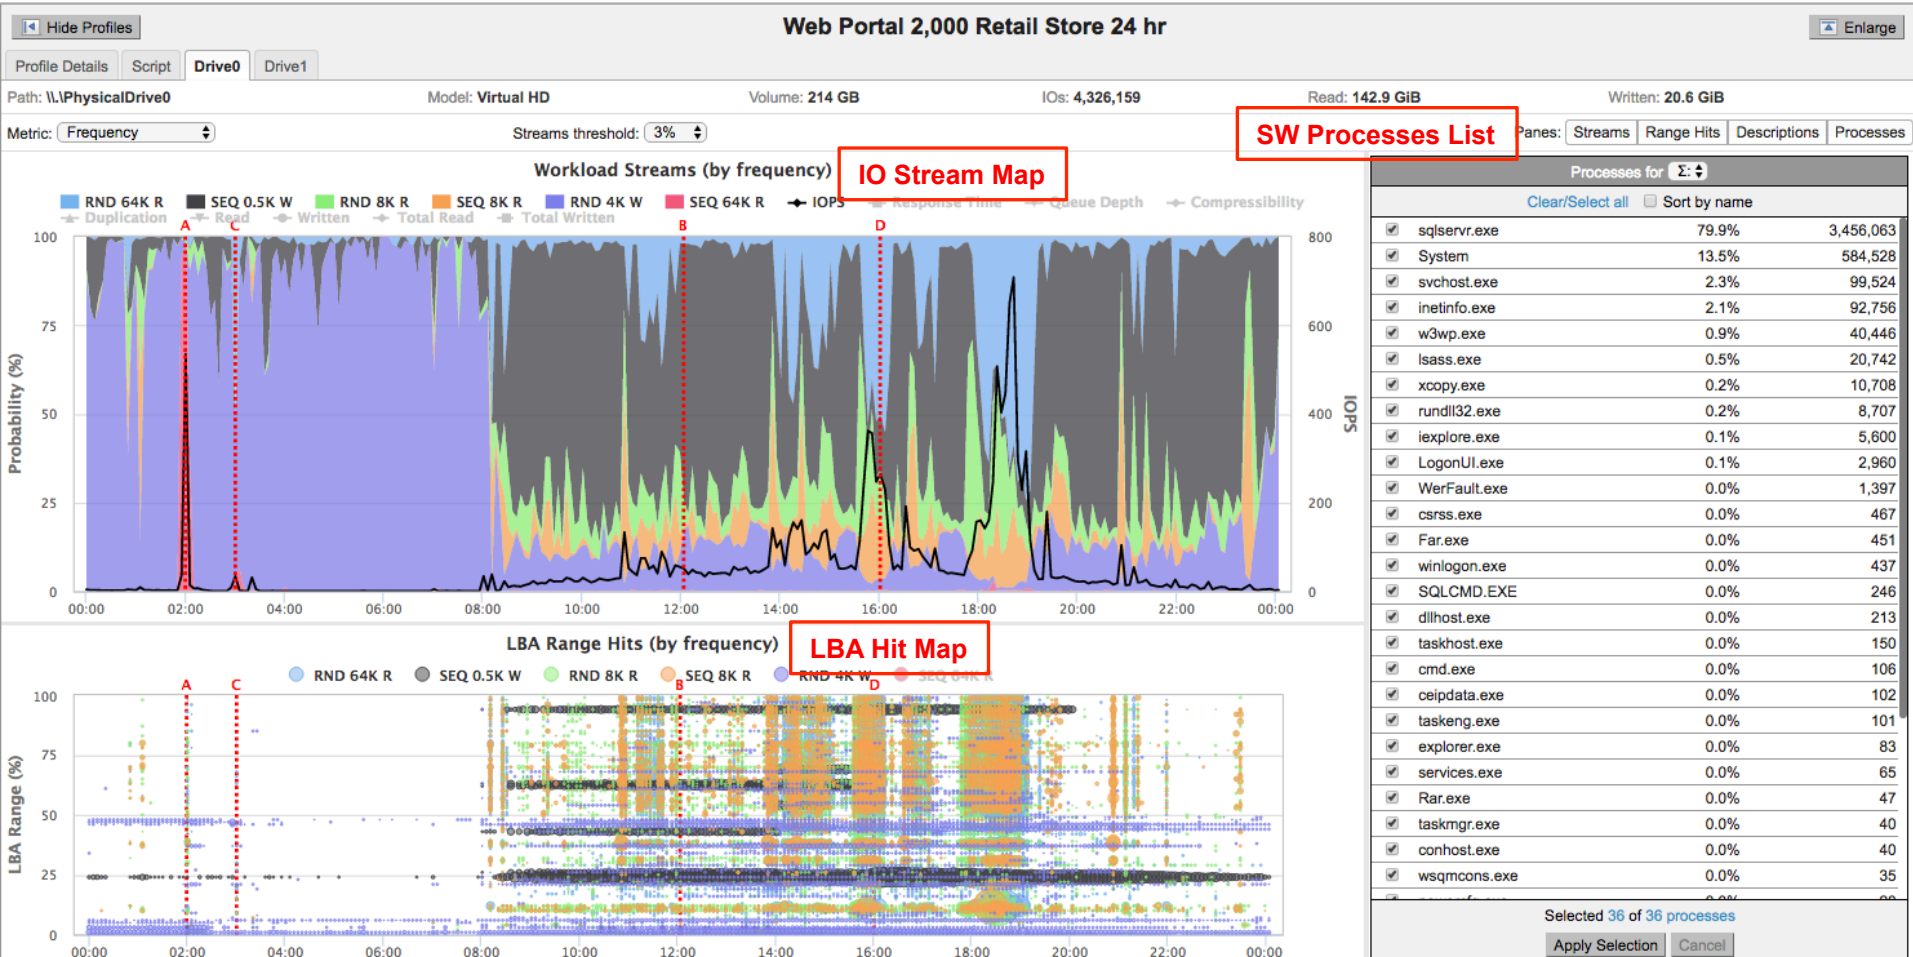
Hide Profiles

Web Portal 2,000 Retail Store 24 hr

Enlarge

Profile Details Script Drive0 Drive1

Path: \\.\PhysicalDrive0 Model: Virtual HD Volume: 214 GB IOs: 4,326,159 Read: 142.9 GiB Written: 20.6 GiB

Metric: Frequency Streams threshold: 3%

SW Processes List

Panes: Streams Range Hits Descriptions Processes

Workload Streams (by frequency)

IO Stream Map

RND 64K R SEQ 0.5K W RND 8K R SEQ 8K R RND 4K W SEQ 64K R IOPS Response Time Queue Depth Compressibility Duplication Read Written Total Read Total Written

A C B D

Probability (%)

100 75 50 25 0

800 600 400 200 0

IOPS

00:00 02:00 04:00 06:00 08:00 10:00 12:00 14:00 16:00 18:00 20:00 22:00 00:00

LBA Range Hits (by frequency)

LBA Hit Map

RND 64K R SEQ 0.5K W RND 8K R SEQ 8K R RND 4K W SEQ 64K R

A C B D

LBA Range (%)

100 75 50 25 0

00:00 02:00 04:00 06:00 08:00 10:00 12:00 14:00 16:00 18:00 20:00 22:00 00:00

Processes for Σ

Clear/Select all Sort by name

| | | |
|---|---|---|
| sqlservr.exe | 79.9% | 3,456,063 |
| System | 13.5% | 584,528 |
| svchost.exe | 2.3% | 99,524 |
| inetinfo.exe | 2.1% | 92,756 |
| w3wp.exe | 0.9% | 40,446 |
| lsass.exe | 0.5% | 20,742 |
| xcopy.exe | 0.2% | 10,708 |
| rundll32.exe | 0.2% | 8,707 |
| iexplore.exe | 0.1% | 5,600 |
| LogonUI.exe | 0.1% | 2,960 |
| WerFault.exe | 0.0% | 1,397 |
| csrss.exe | 0.0% | 467 |
| Far.exe | 0.0% | 451 |
| winlogon.exe | 0.0% | 437 |
| SQLCMD.EXE | 0.0% | 246 |
| dllhost.exe | 0.0% | 213 |
| taskhost.exe | 0.0% | 150 |
| cmd.exe | 0.0% | 106 |
| ceipdata.exe | 0.0% | 102 |
| taskeng.exe | 0.0% | 101 |
| explorer.exe | 0.0% | 83 |
| services.exe | 0.0% | 65 |
| Rar.exe | 0.0% | 47 |
| taskmgr.exe | 0.0% | 40 |
| conhost.exe | 0.0% | 40 |
| wsqmcons.exe | 0.0% | 35 |

Selected 36 of 36 processes

Apply Selection Cancel